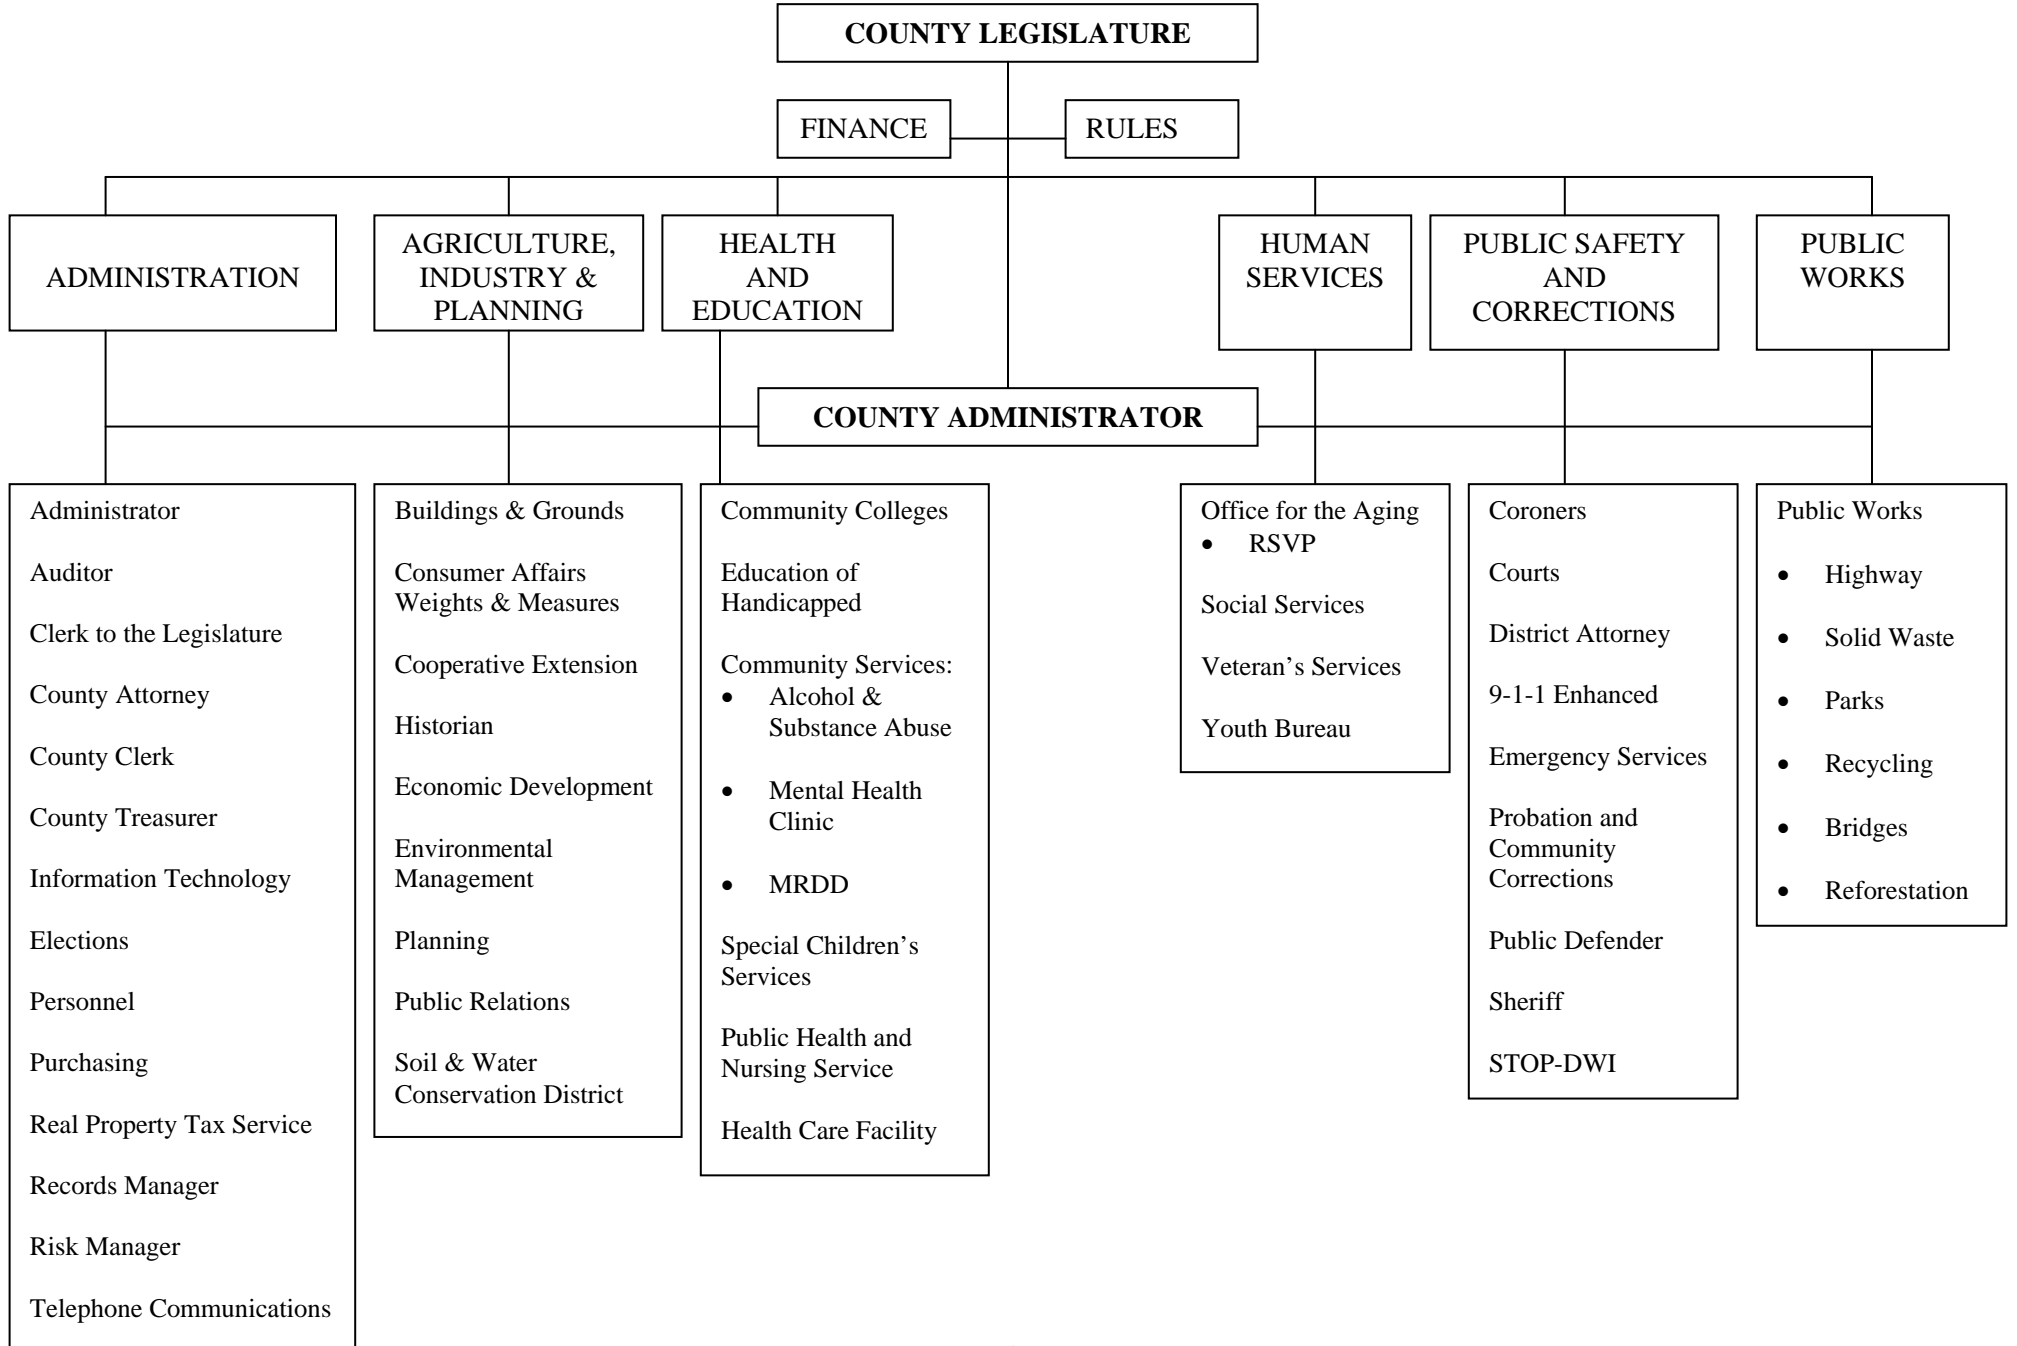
COUNTY LEGISLATURE

FINANCE

RULES

ADMINISTRATION

AGRICULTURE, INDUSTRY & PLANNING

HEALTH AND EDUCATION

HUMAN SERVICES

PUBLIC SAFETY AND CORRECTIONS

PUBLIC WORKS

COUNTY ADMINISTRATOR

Administrator

Auditor

Clerk to the Legislature

County Attorney

County Clerk

County Treasurer

Information Technology

Elections

Personnel

Purchasing

Real Property Tax Service

Records Manager

Risk Manager

Telephone Communications

Buildings & Grounds

Consumer Affairs Weights & Measures

Cooperative Extension

Historian

Economic Development

Environmental Management

Planning

Public Relations

Soil & Water Conservation District

Community Colleges

Education of Handicapped

Community Services:
- Alcohol & Substance Abuse
- Mental Health Clinic
- MRDD

Special Children's Services

Public Health and Nursing Service

Health Care Facility

Office for the Aging
- RSVP

Social Services

Veteran's Services

Youth Bureau

Coroners

Courts

District Attorney

9-1-1 Enhanced

Emergency Services

Probation and Community Corrections

Public Defender

Sheriff

STOP-DWI

Public Works
- Highway
- Solid Waste
- Parks
- Recycling
- Bridges
- Reforestation